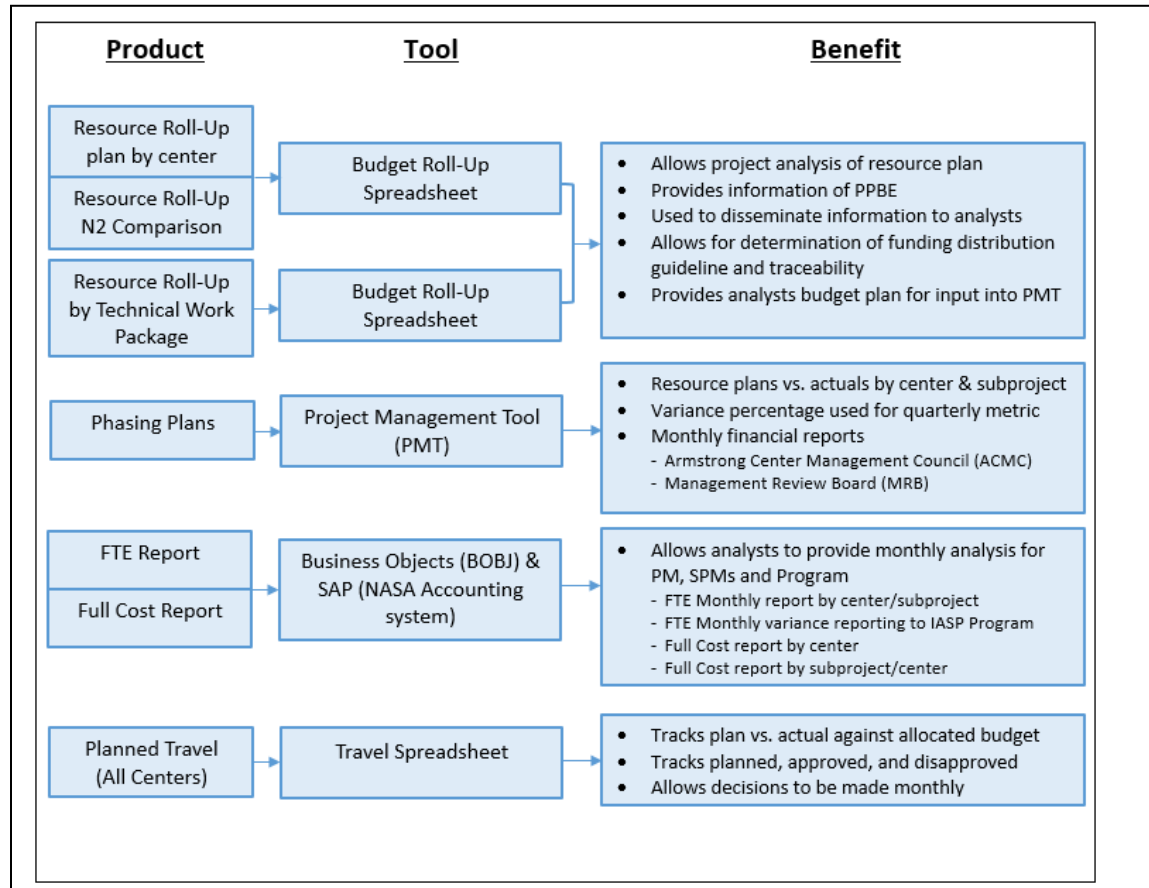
Product

Tool

Benefit

Resource Roll-Up plan by center

Resource Roll-Up N2 Comparison

Budget Roll-Up Spreadsheet

Resource Roll-Up by Technical Work Package

Budget Roll-Up Spreadsheet

- Allows project analysis of resource plan
- Provides information of PPBE
- Used to disseminate information to analysts
- Allows for determination of funding distribution guideline and traceability
- Provides analysts budget plan for input into PMT

Phasing Plans

Project Management Tool (PMT)

- Resource plans vs. actuals by center & subproject
- Variance percentage used for quarterly metric
- Monthly financial reports
  - Armstrong Center Management Council (ACMC)
  - Management Review Board (MRB)

FTE Report

Full Cost Report

Business Objects (BOBJ) & SAP (NASA Accounting system)

- Allows analysts to provide monthly analysis for PM, SPMs and Program
  - FTE Monthly report by center/subproject
  - FTE Monthly variance reporting to IASP Program
  - Full Cost report by center
  - Full Cost report by subproject/center

Planned Travel (All Centers)

Travel Spreadsheet

- Tracks plan vs. actual against allocated budget
- Tracks planned, approved, and disapproved
- Allows decisions to be made monthly